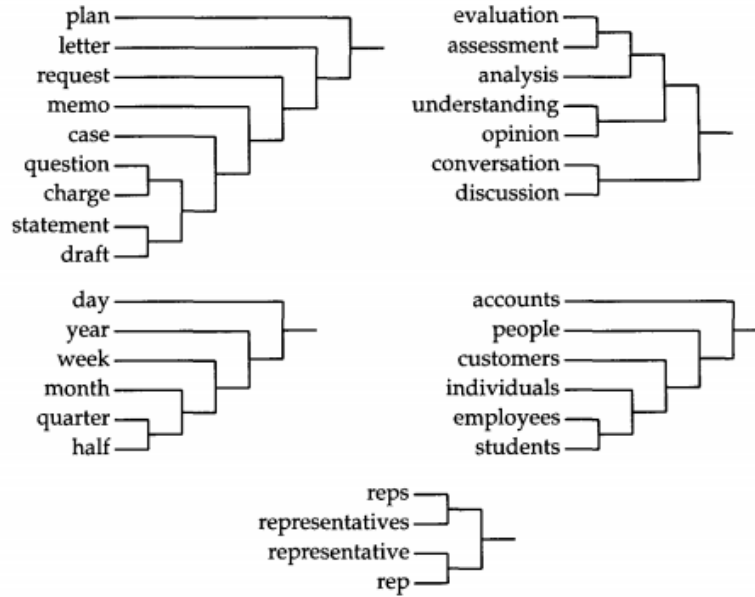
plan
letter
request
memo
case
question
charge
statement
draft

evaluation
assessment
analysis
understanding
opinion
conversation
discussion

day
year
week
month
quarter
half

accounts
people
customers
individuals
employees
students

reps
representatives
representative
rep